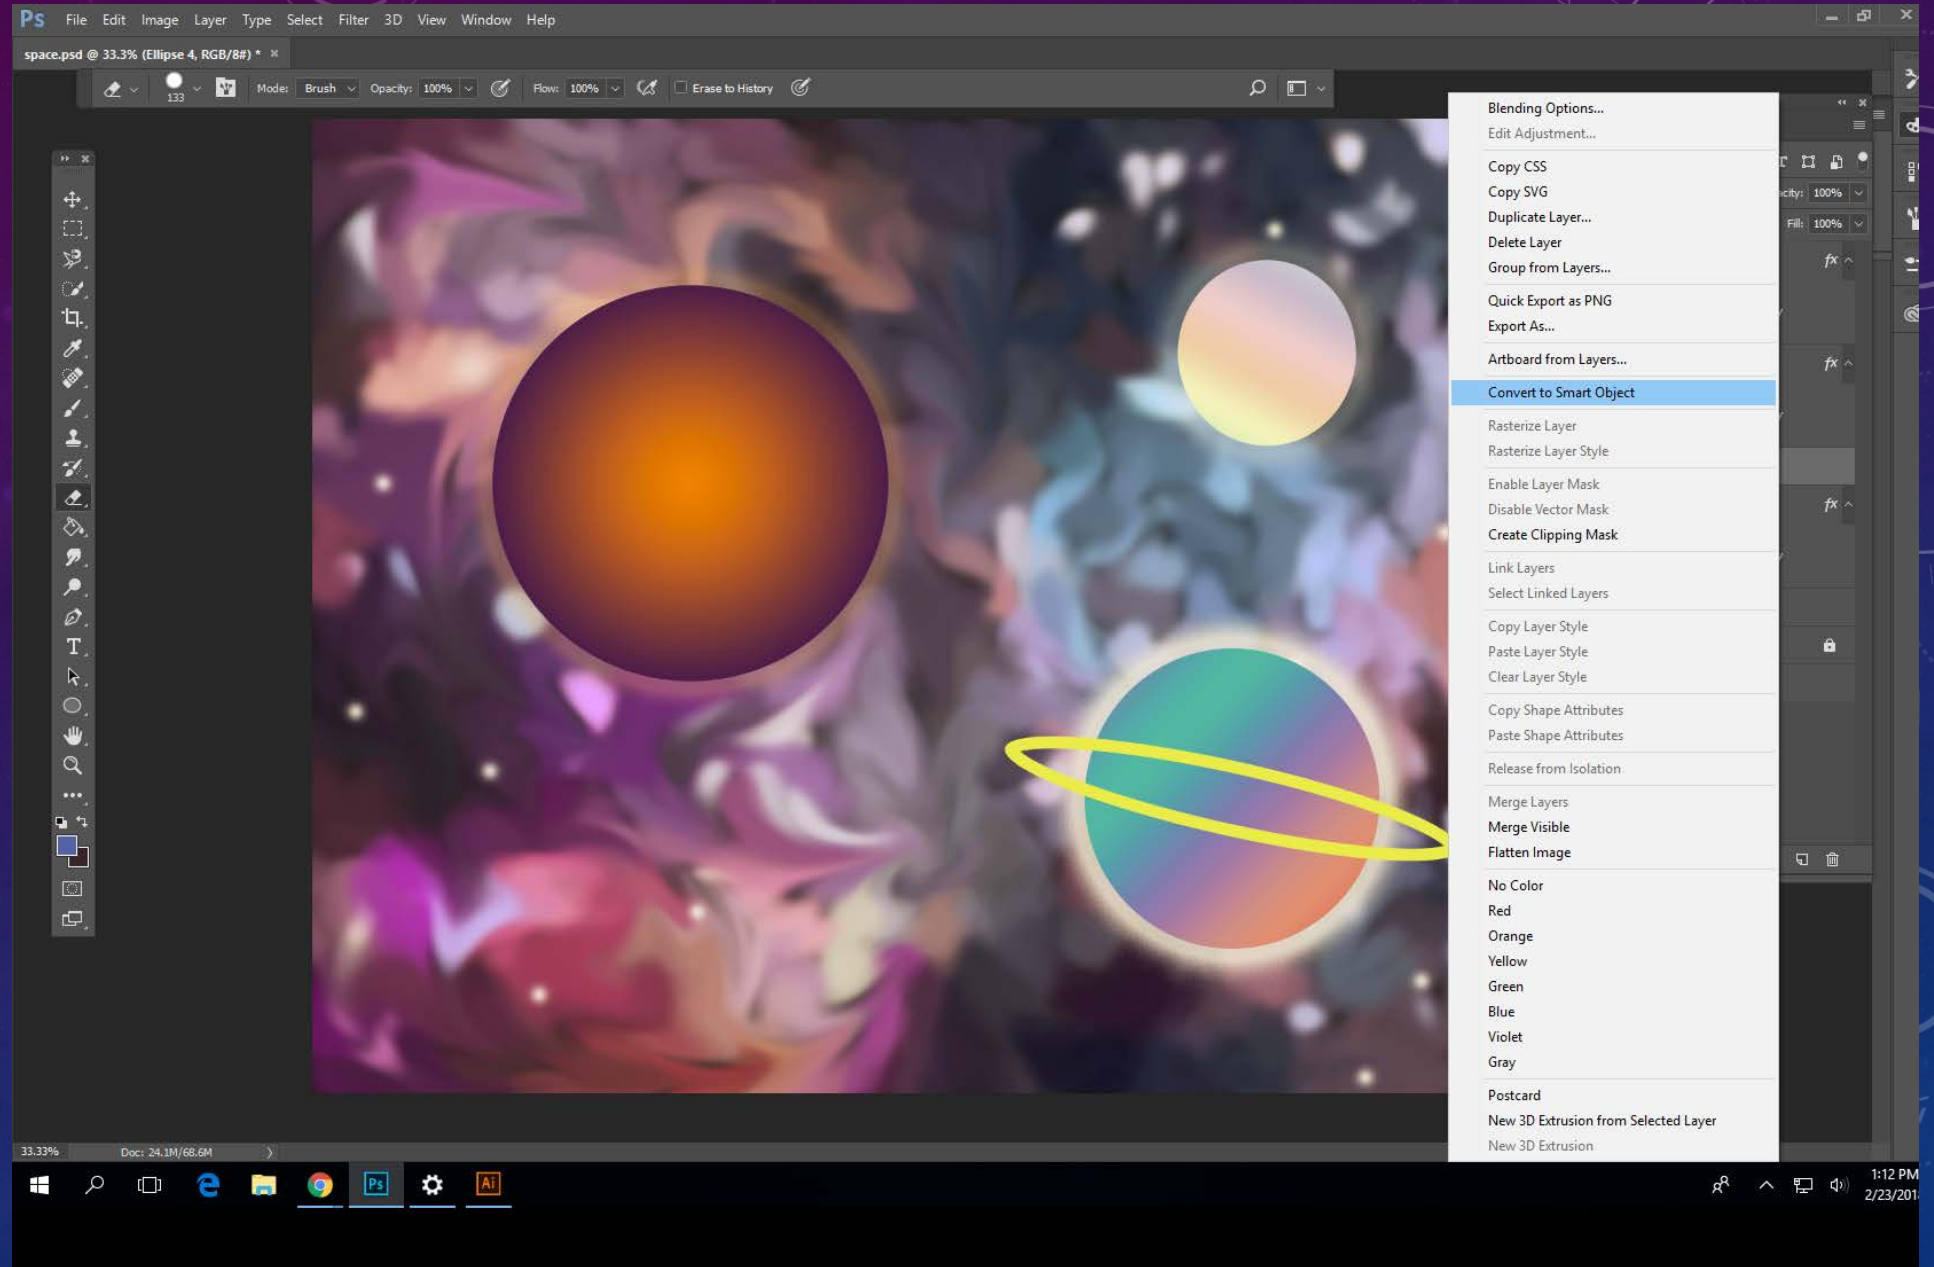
Ps File Edit Image Layer Type Select Filter 3D View Window Help

space.psd @ 33.3% (Ellipse 4, RGB/8#) * ×

133 Mode: Brush Opacity: 100% Flow: 100% Erase to History

Blending Options...
Edit Adjustment...
Copy CSS
Copy SVG
Duplicate Layer...
Delete Layer
Group from Layers...
Quick Export as PNG
Export As...
Artboard from Layers...
Convert to Smart Object
Rasterize Layer
Rasterize Layer Style
Enable Layer Mask
Disable Vector Mask
Create Clipping Mask
Link Layers
Select Linked Layers
Copy Layer Style
Paste Layer Style
Clear Layer Style
Copy Shape Attributes
Paste Shape Attributes
Release from Isolation
Merge Layers
Merge Visible
Flatten Image
No Color
Red
Orange
Yellow
Green
Blue
Violet
Gray
Postcard
New 3D Extrusion from Selected Layer
New 3D Extrusion

city: 100%
Fill: 100%

33.33% Doc: 24.1M/68.6M

1:12 PM
2/23/201